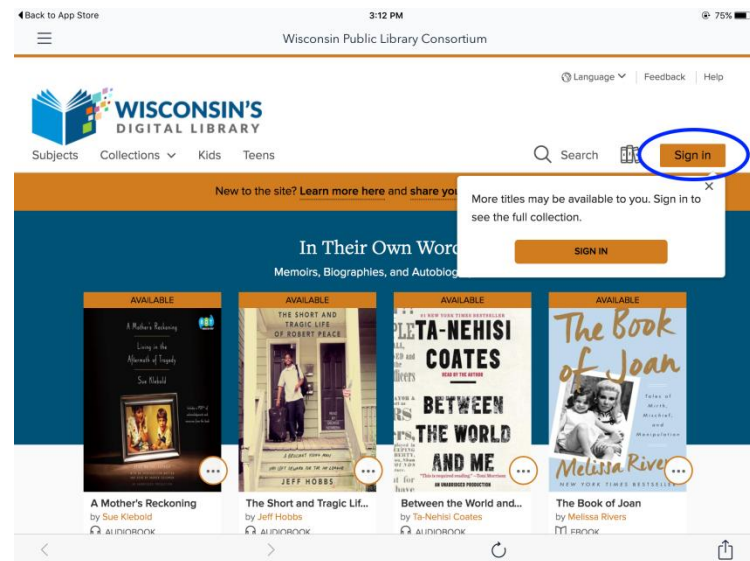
◀ Back to App Store 3:12 PM 75%

Wisconsin Public Library Consortium

Language | Feedback | Help

WISCONSIN'S DIGITAL LIBRARY

Subjects Collections Kids Teens Search Sign in

New to the site? Learn more here and share you

More titles may be available to you. Sign in to see the full collection.

SIGN IN

In Their Own Word

Memoirs, Biographies, and Autobiog

AVAILABLE

A Mother's Reckoning Living in the Aftermath of Tragedy Sue Klebold

A Mother's Reckoning
by Sue Klebold
AUDIOBOOK

AVAILABLE

THE SHORT AND TRAGIC LIFE OF ROBERT PEACE

JEFF HOBBS

The Short and Tragic Lif...
by Jeff Hobbs
AUDIOBOOK

AVAILABLE

TA-NEHISI COATES
READ BY THE AUTHOR
BETWEEN THE WORLD AND ME
UNABRIDGED PRODUCTION

Between the World and...
by Ta-Nehisi Coates
AUDIOBOOK

AVAILABLE

The Book of Joan
Tales of Mirth, Mischief, and Manipulation
Melissa Rivers
NEW YORK TIMES BESTSELLER

The Book of Joan
by Melissa Rivers
EBOOK